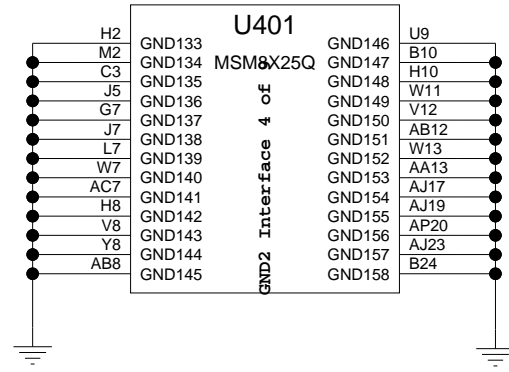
U401

MSM8X25Q

GND2 Interface 4 of 8

H2 GND133
M2 GND134
C3 GND135
J5 GND136
G7 GND137
J7 GND138
L7 GND139
W7 GND140
AC7 GND141
H8 GND142
V8 GND143
Y8 GND144
AB8 GND145

GND146 U9
GND147 B10
GND148 H10
GND149 W11
GND150 V12
GND151 AB12
GND152 W13
GND153 AA13
GND154 AJ17
GND155 AJ19
GND156 AP20
GND157 AJ23
GND158 B24